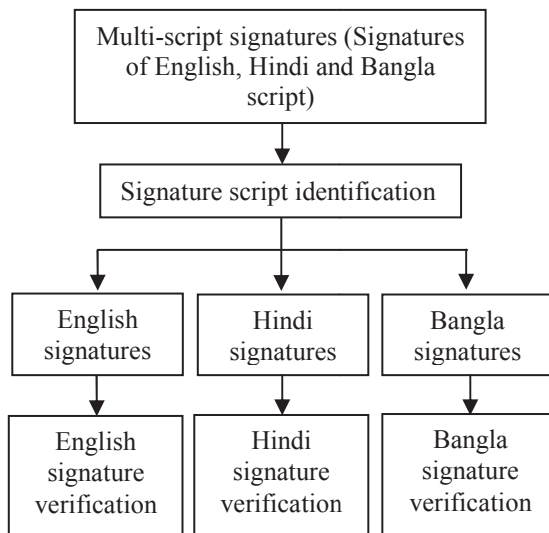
Multi-script signatures (Signatures of English, Hindi and Bangla script)

Signature script identification

English signatures

Hindi signatures

Bangla signatures

English signature verification

Hindi signature verification

Bangla signature verification